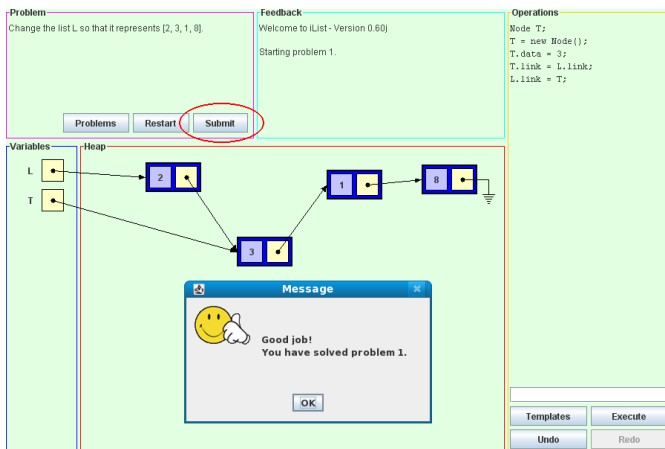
Problem
Change the list L so that it represents [2, 3, 1, 8].

Problems Restart Submit

Feedback
Welcome to iList - Version 0.60j

Starting problem 1.

Operations
Node T;
T = new Node();
T.data = 3;
T.link = L.link;
L.link = T;

Variables
L
T

Heap
2
3
1
8

Message
Good job!
You have solved problem 1.
OK

Templates Execute
Undo Redo